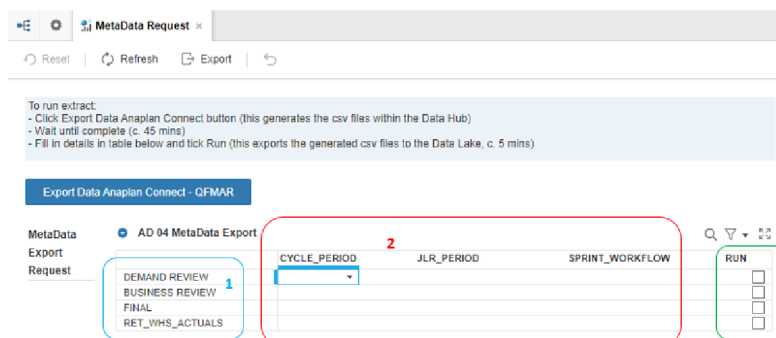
MetaData Request ×

Reset | Refresh | Export |

To run extract:
- Click Export Data Anaplan Connect button (this generates the csv files within the Data Hub)
- Wait until complete (c. 45 mins)
- Fill in details in table below and tick Run (this exports the generated csv files to the Data Lake, c. 5 mins)

Export Data Anaplan Connect - QFMAR

MetaData Export Request

AD 04 MetaData Export

2

1

| | CYCLE_PERIOD | JLR_PERIOD | SPRINT_WORKFLOW | RUN |
|---|---|---|---|---|
| DEMAND REVIEW | | | | ☐ |
| BUSINESS REVIEW | | | | ☐ |
| FINAL | | | | ☐ |
| RET_WHS_ACTUALS | | | | ☐ |